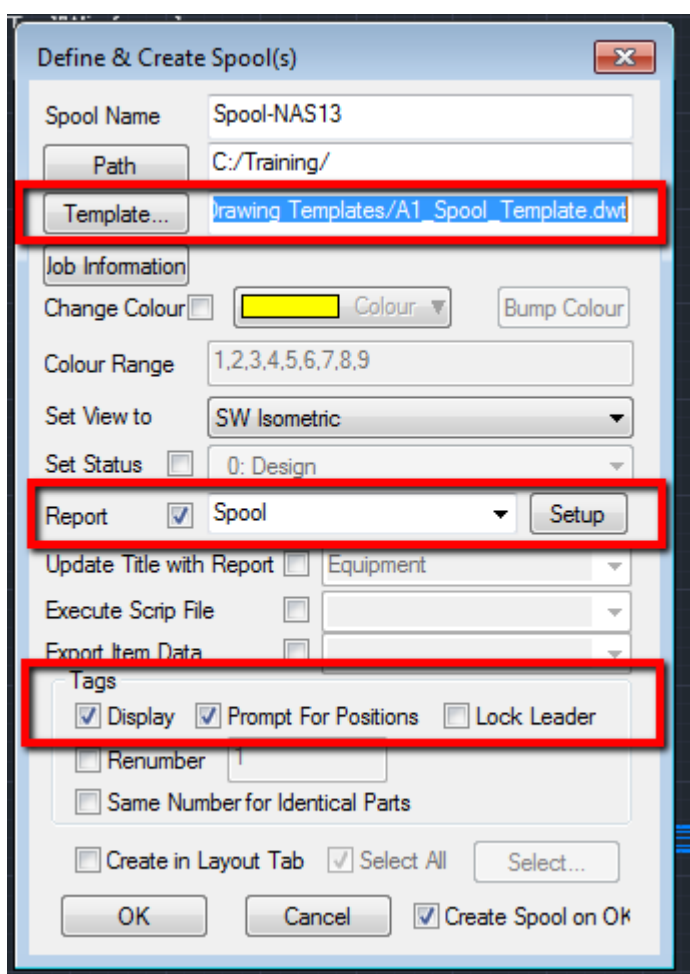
Define & Create Spool(s)

Spool Name Spool-NAS13

Path C:/Training/

Template... Drawing Templates/A1_Spool_Template.dwt

Job Information

Change Colour Colour Bump Colour

Colour Range 1,2,3,4,5,6,7,8,9

Set View to SW Isometric

Set Status 0: Design

Report Spool Setup

Update Title with Report Equipment

Execute Scrip File

Export Item Data

Tags

Display Prompt For Positions Lock Leader

Renumber 1

Same Number for Identical Parts

Create in Layout Tab Select All Select...

OK Cancel Create Spool on OK